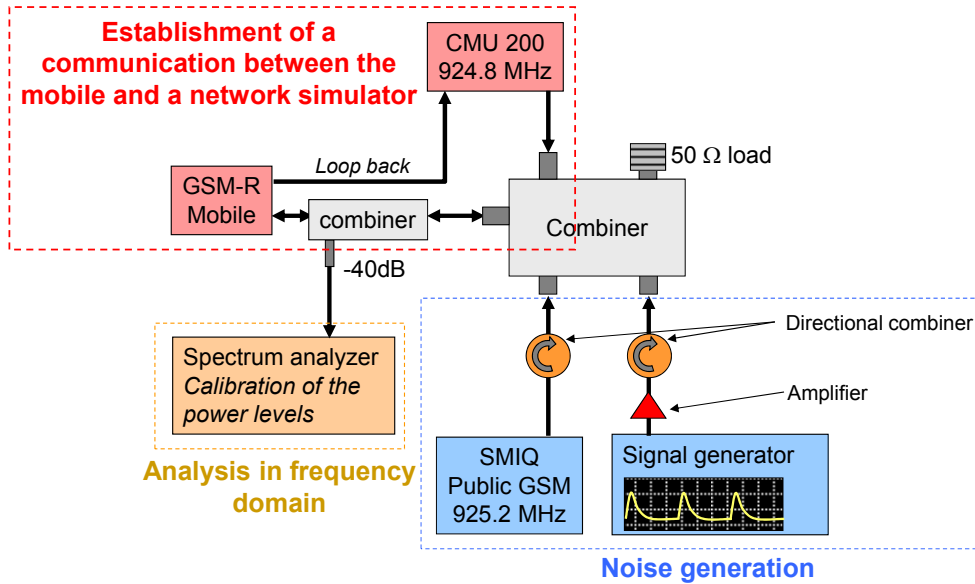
Establishment of a communication between the mobile and a network simulator

CMU 200
924.8 MHz

50 $\Omega$ load

Loop back

GSM-R
Mobile

combiner

Combiner

-40dB

Directional combiner

Amplifier

Spectrum analyzer
*Calibration of the power levels*

Analysis in frequency domain

SMIQ
Public GSM
925.2 MHz

Signal generator

Noise generation